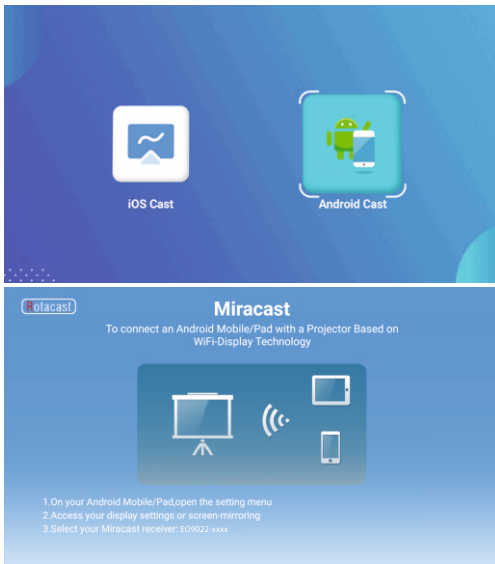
iOS Cast

Android Cast

Rotacast

Miracast

To connect an Android Mobile/Pad with a Projector Based on WiFi-Display Technology

1.On your Android Mobile/Pad,open the setting menu
2.Access your display settings or screen-mirroring
3.Select your Miracast receiver: EO9022-xxxx